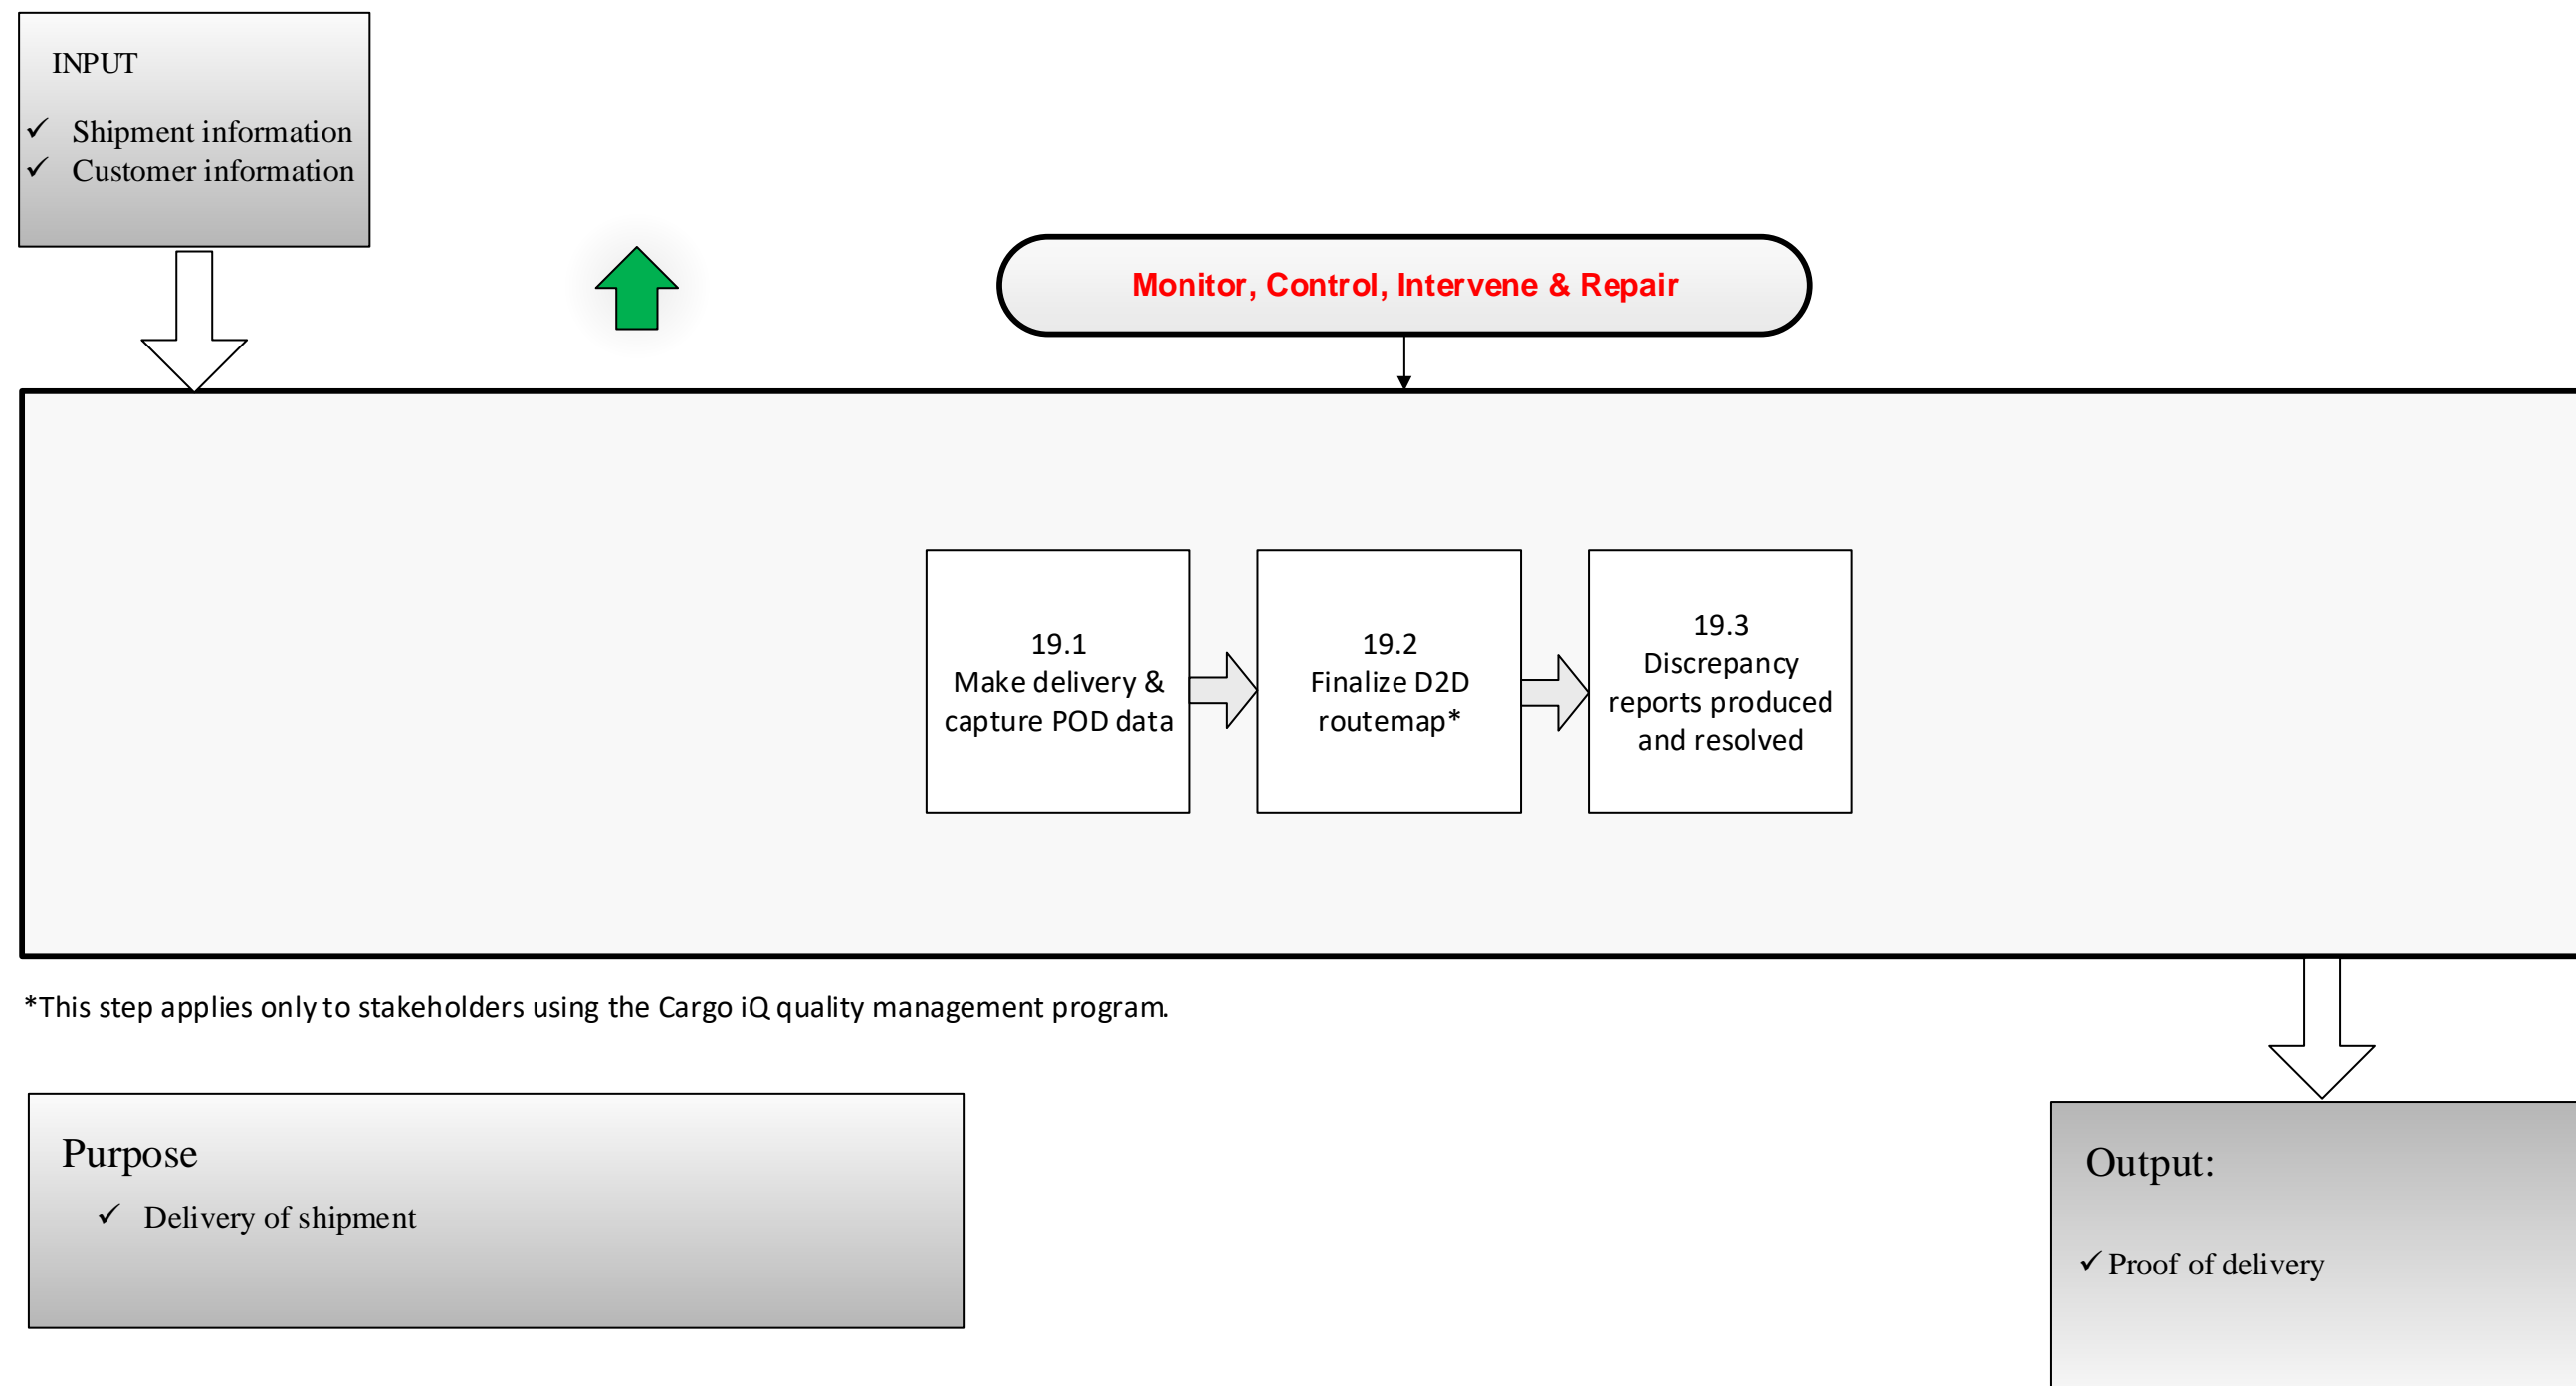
INPUT

✓ Shipment information
✓ Customer information

Monitor, Control, Intervene & Repair

19.1
Make delivery & capture POD data

19.2
Finalize D2D routemap*

19.3
Discrepancy reports produced and resolved

*This step applies only to stakeholders using the Cargo iQ quality management program.

Purpose

✓ Delivery of shipment

Output:

✓ Proof of delivery